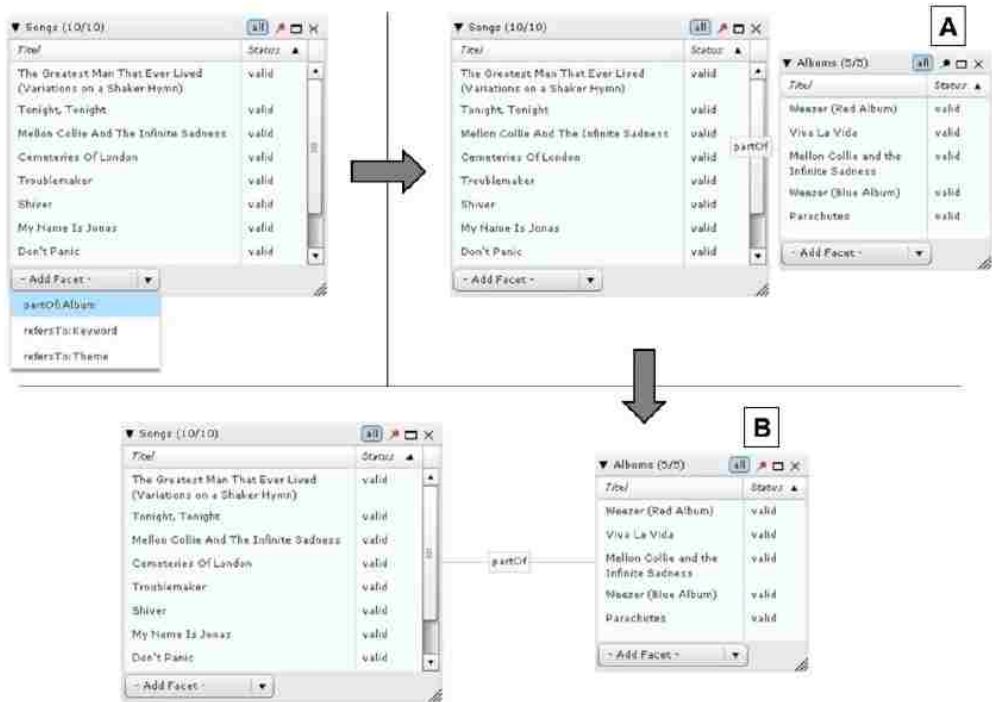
▼ Songs (10/10) all

| Titel | Status ▲ |
|---|---|
| The Greatest Man That Ever Lived (Variations on a Shaker Hymn) | valid |
| Tonight, Tonight | valid |
| Mellon Collie And The Infinite Sadness | valid |
| Cemeteries Of London | valid |
| Troublemaker | valid |
| Shiver | valid |
| My Name Is Jonas | valid |
| Don't Panic | valid |

- Add Facet -

partOf:Album
refersTo:Keyword
refersTo:Theme

▼ Songs (10/10) all

| Titel | Status ▲ |
|---|---|
| The Greatest Man That Ever Lived (Variations on a Shaker Hymn) | valid |
| Tonight, Tonight | valid |
| Mellon Collie And The Infinite Sadness | valid |
| Cemeteries Of London | valid |
| Troublemaker | valid |
| Shiver | valid |
| My Name Is Jonas | valid |
| Don't Panic | valid |

- Add Facet -

partOf

A

▼ Albums (5/5) all

| Titel | Status ▲ |
|---|---|
| Weezer (Red Album) | valid |
| Viva La Vida | valid |
| Mellon Collie and the Infinite Sadness | valid |
| Weezer (Blue Album) | valid |
| Parachutes | valid |

- Add Facet -

▼ Songs (10/10) all

| Titel | Status ▲ |
|---|---|
| The Greatest Man That Ever Lived (Variations on a Shaker Hymn) | valid |
| Tonight, Tonight | valid |
| Mellon Collie And The Infinite Sadness | valid |
| Cemeteries Of London | valid |
| Troublemaker | valid |
| Shiver | valid |
| My Name Is Jonas | valid |
| Don't Panic | valid |

- Add Facet -

partOf

B

▼ Albums (5/5) all

| Titel | Status ▲ |
|---|---|
| Weezer (Red Album) | valid |
| Viva La Vida | valid |
| Mellon Collie and the Infinite Sadness | valid |
| Weezer (Blue Album) | valid |
| Parachutes | valid |

- Add Facet -